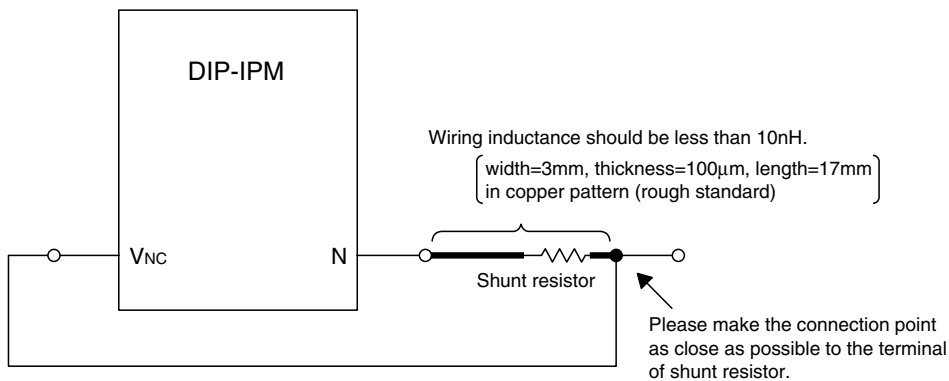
DIP-IPM

Wiring inductance should be less than 10nH.

width=3mm, thickness=100μm, length=17mm
in copper pattern (rough standard)

$V_{NC}$

N

Shunt resistor

Please make the connection point as close as possible to the terminal of shunt resistor.